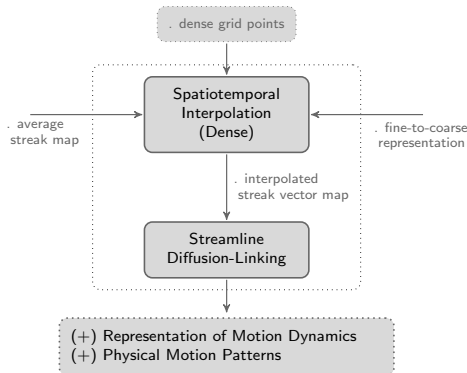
. dense grid points

. average streak map

Spatiotemporal Interpolation (Dense)

. fine-to-coarse representation

. interpolated streak vector map

Streamline Diffusion-Linking

(+) Representation of Motion Dynamics
(+) Physical Motion Patterns